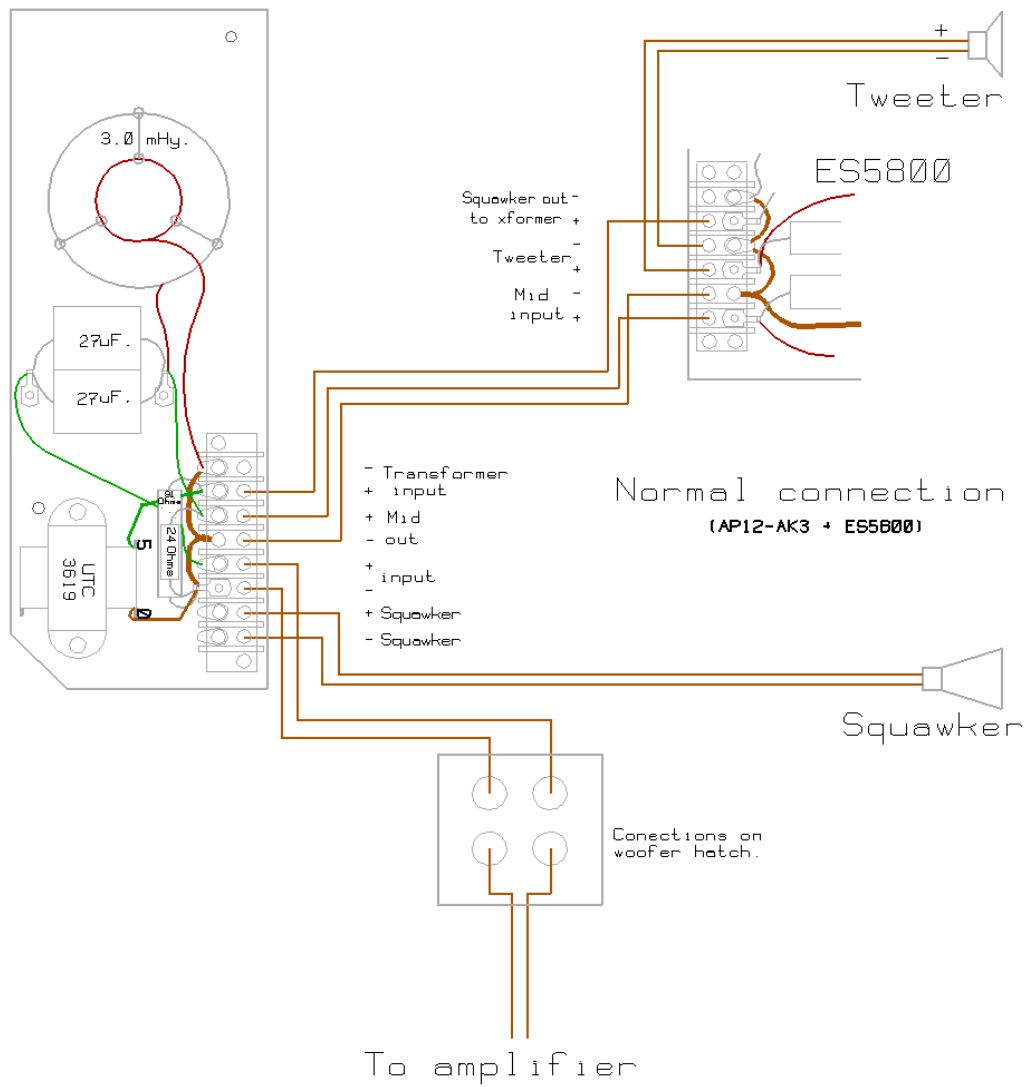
+
−
Tweeter

ES5800

Squawker out −
to xformer +

−
Tweeter +

Mid −
input +

3.0 mHy.

27uF.
27uF.

8 Ohms
24 Ohms

UTC
3619

5
0

− Transformer
+ input

+ Mid
− out

+
input
−

+ Squawker
− Squawker

Normal connection
(AP12-AK3 + ES5800)

Squawker

Conections on
woofer hatch.

To amplifier